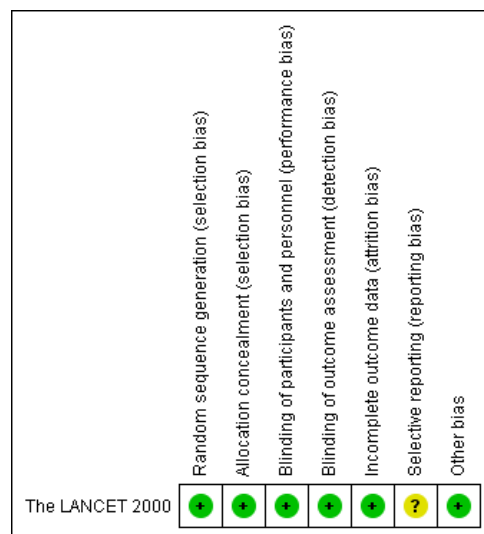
| | Random sequence generation (selection bias) | Allocation concealment (selection bias) | Blinding of participants and personnel (performance bias) | Blinding of outcome assessment (detection bias) | Incomplete outcome data (attrition bias) | Selective reporting (reporting bias) | Other bias |
|---|---|---|---|---|---|---|---|
| The LANCET 2000 | + | + | + | + | + | ? | + |